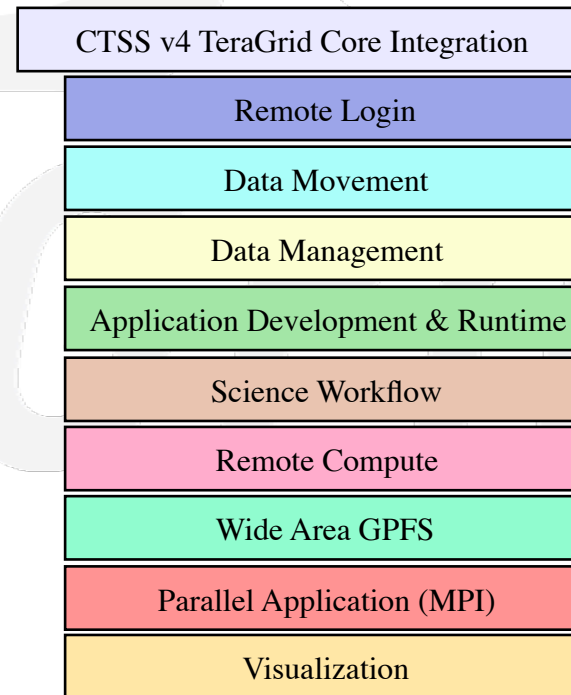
CTSS v4 TeraGrid Core Integration

Remote Login

Data Movement

Data Management

Application Development & Runtime

Science Workflow

Remote Compute

Wide Area GPFS

Parallel Application (MPI)

Visualization